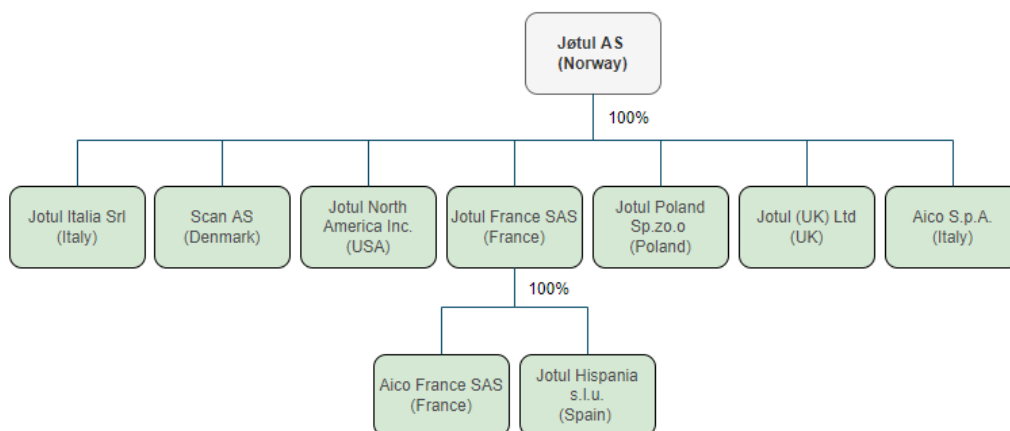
Jøtul AS
(Norway)

100%

Jotul Italia Srl
(Italy)

Scan AS
(Denmark)

Jotul North America Inc.
(USA)

Jotul France SAS
(France)

Jotul Poland Sp.zo.o
(Poland)

Jotul (UK) Ltd
(UK)

Aico S.p.A.
(Italy)

100%

Aico France SAS
(France)

Jotul Hispania s.l.u.
(Spain)